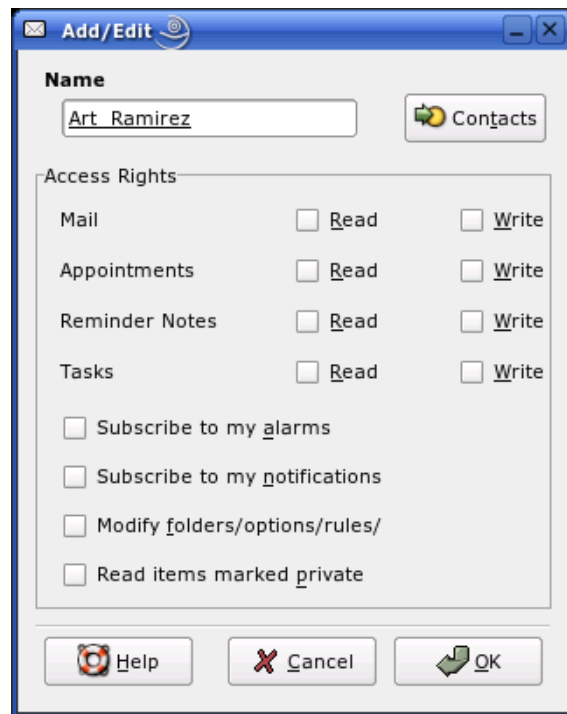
Add/Edit

Name

Art Ramirez

Contacts

Access Rights

Mail Read Write

Appointments Read Write

Reminder Notes Read Write

Tasks Read Write

Subscribe to my alarms

Subscribe to my notifications

Modify folders/options/rules/

Read items marked private

Help

Cancel

OK